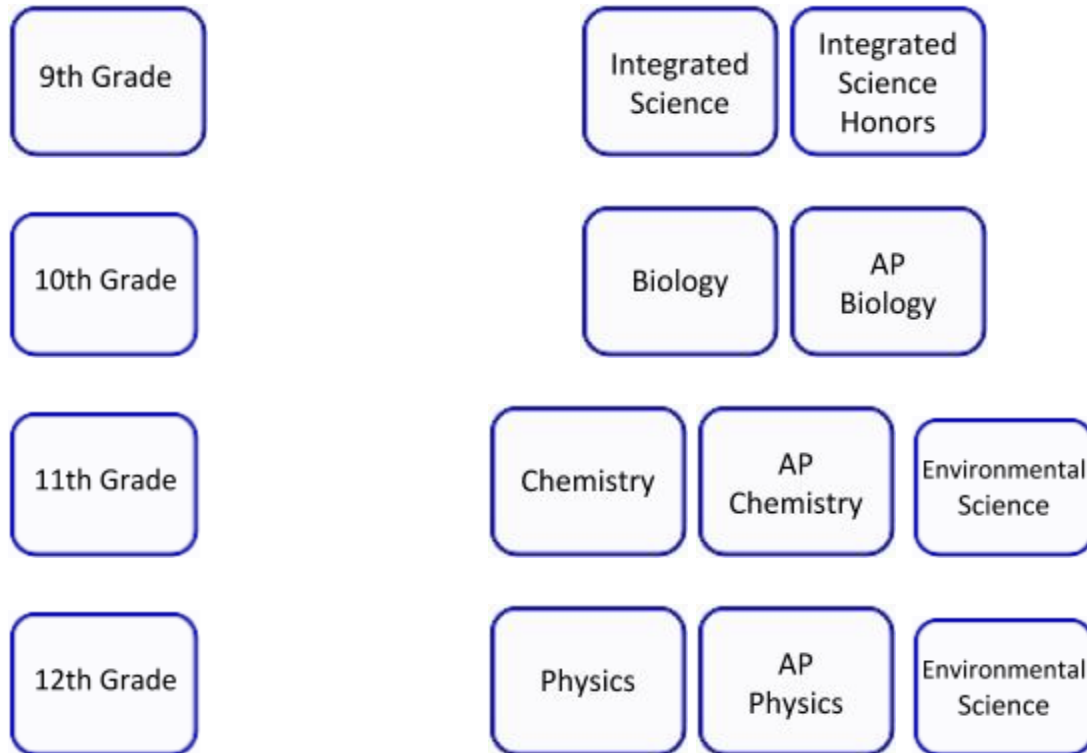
9th Grade

Integrated Science

Integrated Science Honors

10th Grade

Biology

AP Biology

11th Grade

Chemistry

AP Chemistry

Environmental Science

12th Grade

Physics

AP Physics

Environmental Science